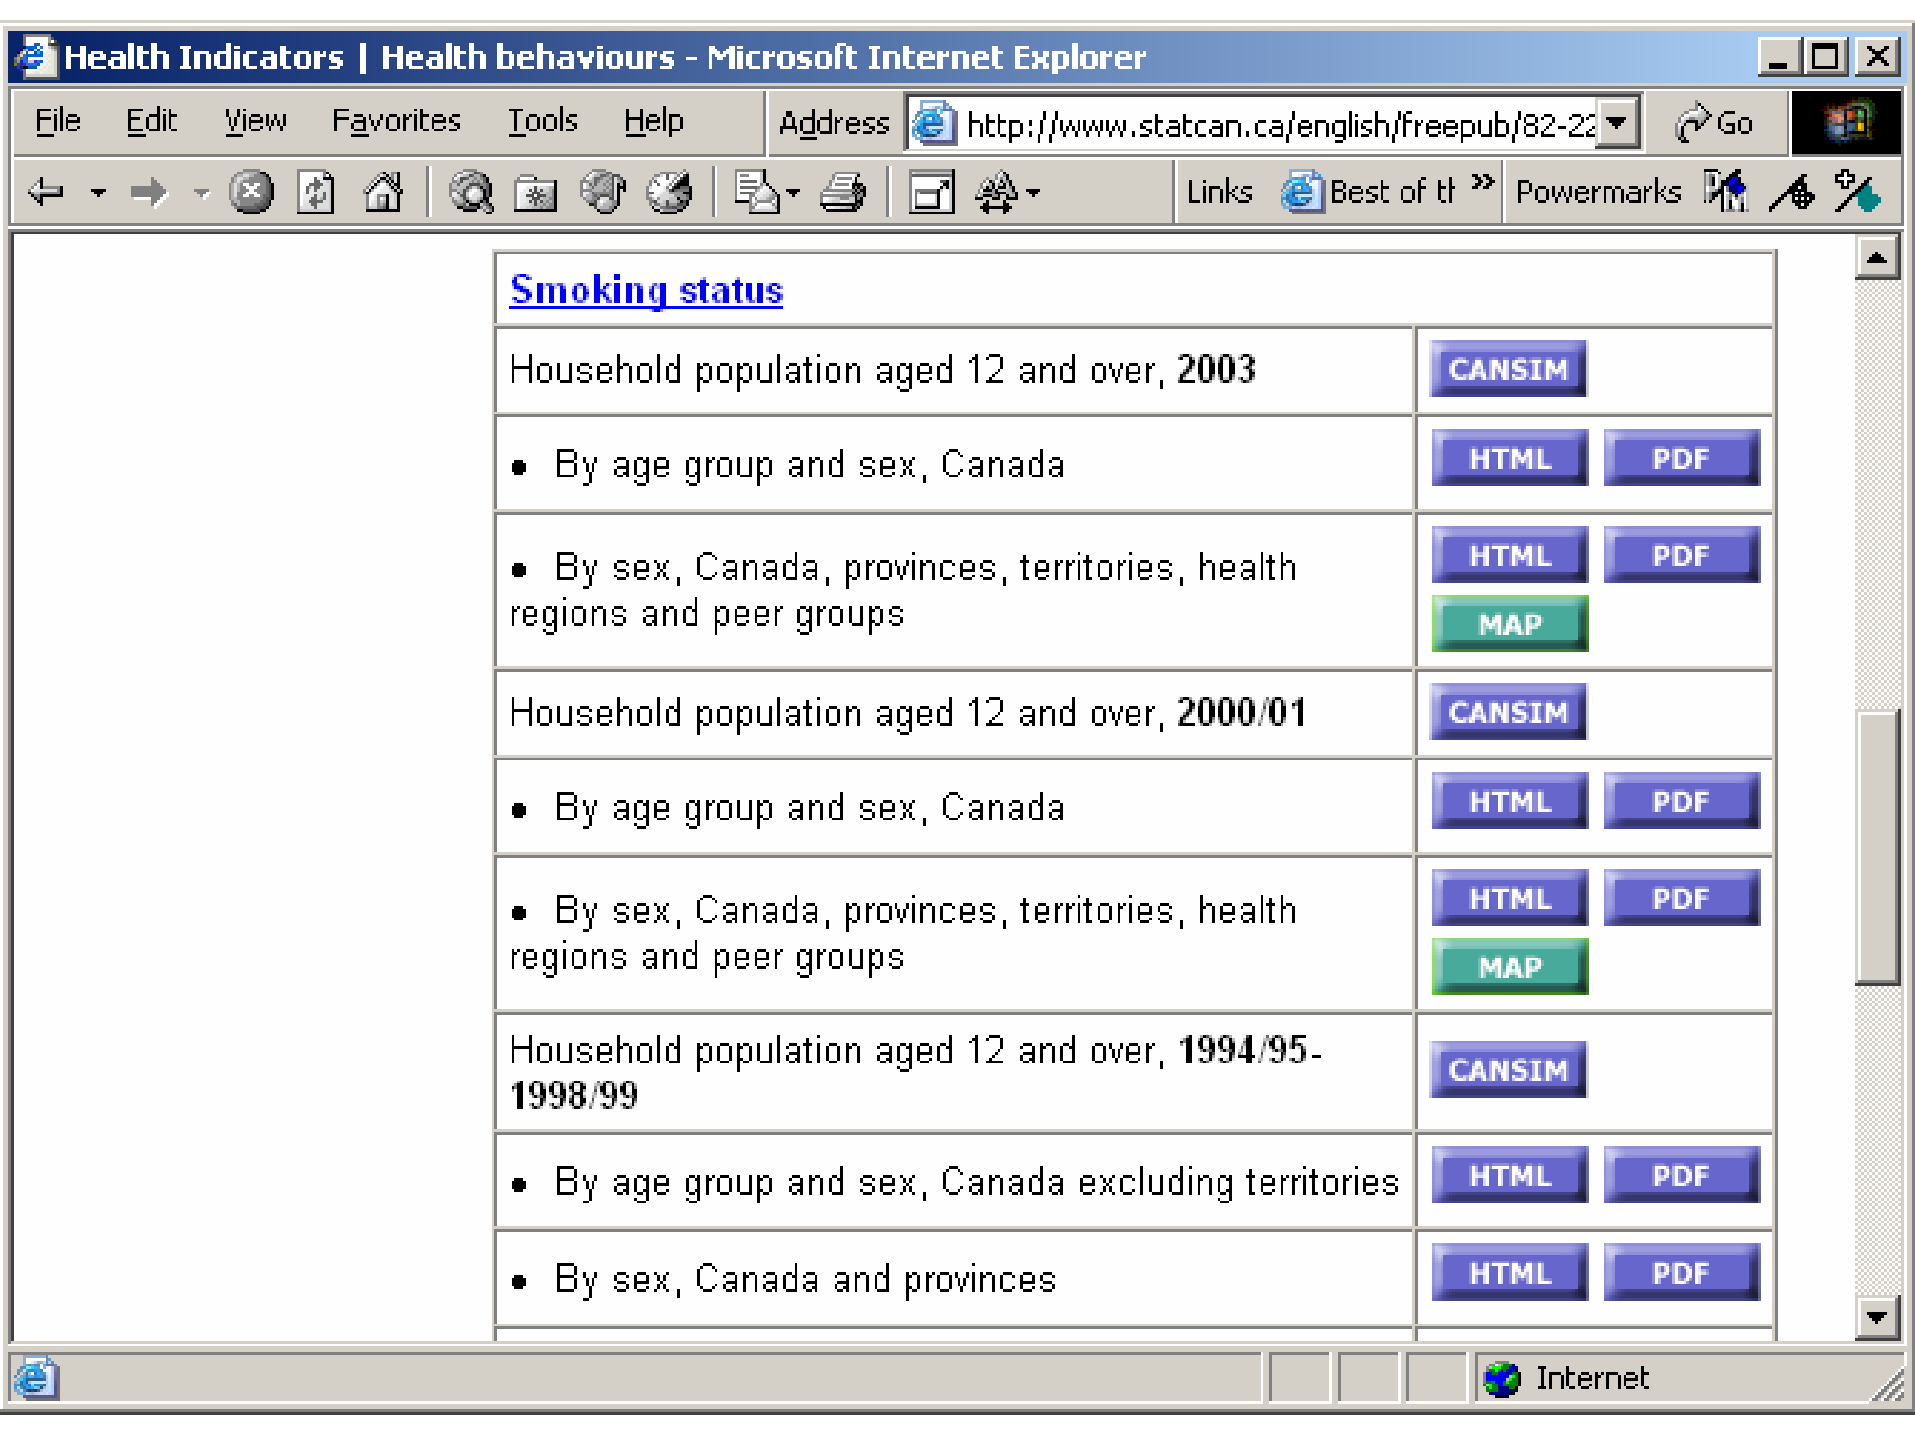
Health Indicators | Health behaviours - Microsoft Internet Explorer

File Edit View Favorites Tools Help Address http://www.statcan.ca/english/freepub/82-22 Go

Links Best of th » Powermarks

| Smoking status | |
|---|---|
| Household population aged 12 and over, **2003** | CANSIM |
| • By age group and sex, Canada | HTML PDF |
| • By sex, Canada, provinces, territories, health regions and peer groups | HTML PDF MAP |
| Household population aged 12 and over, **2000/01** | CANSIM |
| • By age group and sex, Canada | HTML PDF |
| • By sex, Canada, provinces, territories, health regions and peer groups | HTML PDF MAP |
| Household population aged 12 and over, **1994/95-1998/99** | CANSIM |
| • By age group and sex, Canada excluding territories | HTML PDF |
| • By sex, Canada and provinces | HTML PDF |

Internet